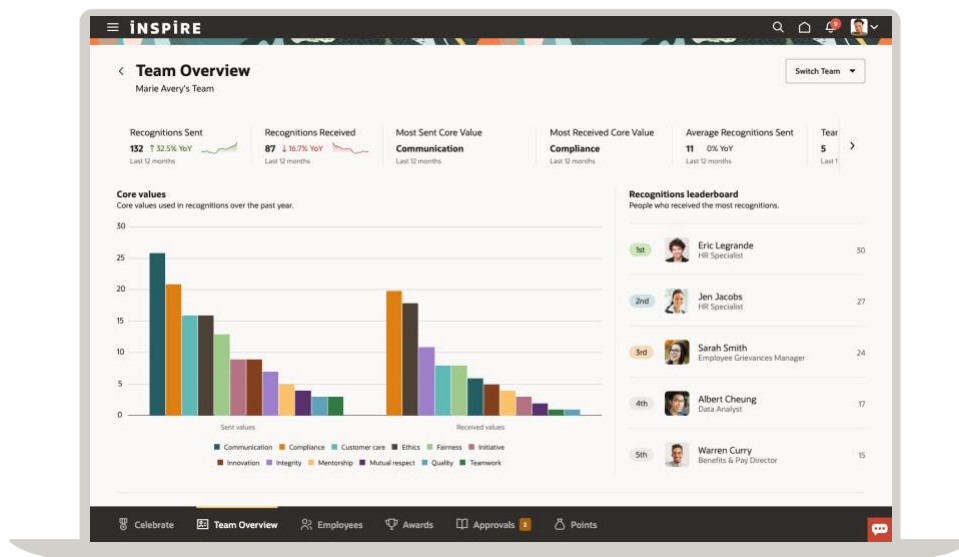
INSPIRE

Team Overview
Marie Avery's Team

Switch Team

Recognitions Sent
132 ↑ 32.5% YoY
Last 12 months

Recognitions Received
87 ↓ 16.7% YoY
Last 12 months

Most Sent Core Value
Communication
Last 12 months

Most Received Core Value
Compliance
Last 12 months

Average Recognitions Sent
11 0% YoY
Last 12 months

Tear
5
Last 1

Core values
Core values used in recognitions over the past year.

30
25
20
15
10
5
0

Sent values
Received values

Communication Compliance Customer care Ethics Fairness Initiative
Innovation Integrity Mentorship Mutual respect Quality Teamwork

Recognitions leaderboard
People who received the most recognitions.

1st Eric Legrande HR Specialist 30
2nd Jen Jacobs HR Specialist 27
3rd Sarah Smith Employee Grievances Manager 24
4th Albert Cheung Data Analyst 17
5th Warren Curry Benefits & Pay Director 15

Celebrate Team Overview Employees Awards Approvals 2 Points